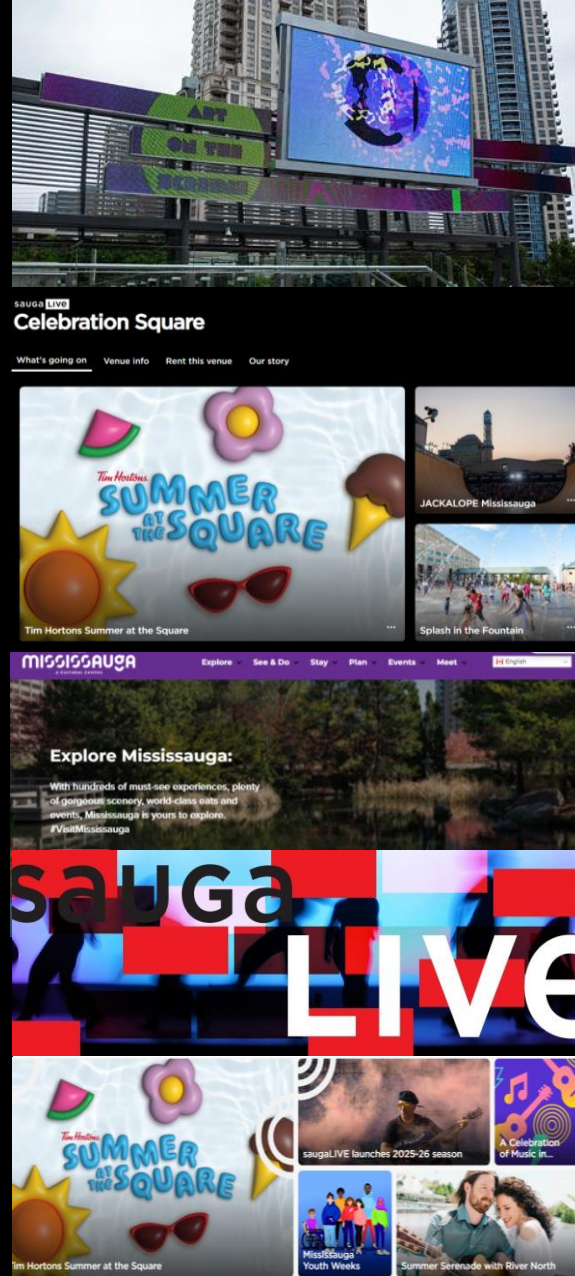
ART
ON THE
SCREEN

sauga LIVE
Celebration Square

What's going on
Venue info
Rent this venue
Our story

Tim Hortons
SUMMER AT THE SQUARE

Tim Hortons Summer at the Square

JACKALOPE Mississauga

Splash in the Fountain

MISSISSAUGA
A CULTURAL CENTRE

Explore
See & Do
Stay
Plan
Events
Meet
English

Explore Mississauga:

With hundreds of must-see experiences, plenty of gorgeous scenery, world-class eats and events, Mississauga is yours to explore. #VisitMississauga

sauga
LIVE

Tim Hortons
SUMMER AT THE SQUARE

Tim Hortons Summer at the Square

saugaLIVE launches 2025-26 season

A Celebration of Music in...

Mississauga Youth Weeks

Summer Serenade with River North